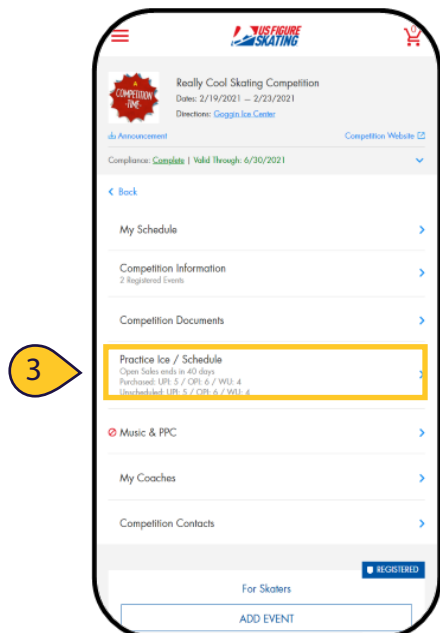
US FIGURE SKATING

0

A COMPETITION TIME

Really Cool Skating Competition
Dates: 2/19/2021 – 2/23/2021
Directions: Goggin Ice Center

Announcement

Competition Website

Compliance: Complete | Valid Through: 6/30/2021

< Back

My Schedule

Competition Information
2 Registered Events

Competition Documents

3

Practice Ice / Schedule
Open Sales ends in 40 days
Purchased: UPI: 5 / OPI: 6 / WU: 4
Unscheduled: UPI: 5 / OPI: 6 / WU: 4

Music & PPC

My Coaches

Competition Contacts

REGISTERED

For Skaters

ADD EVENT